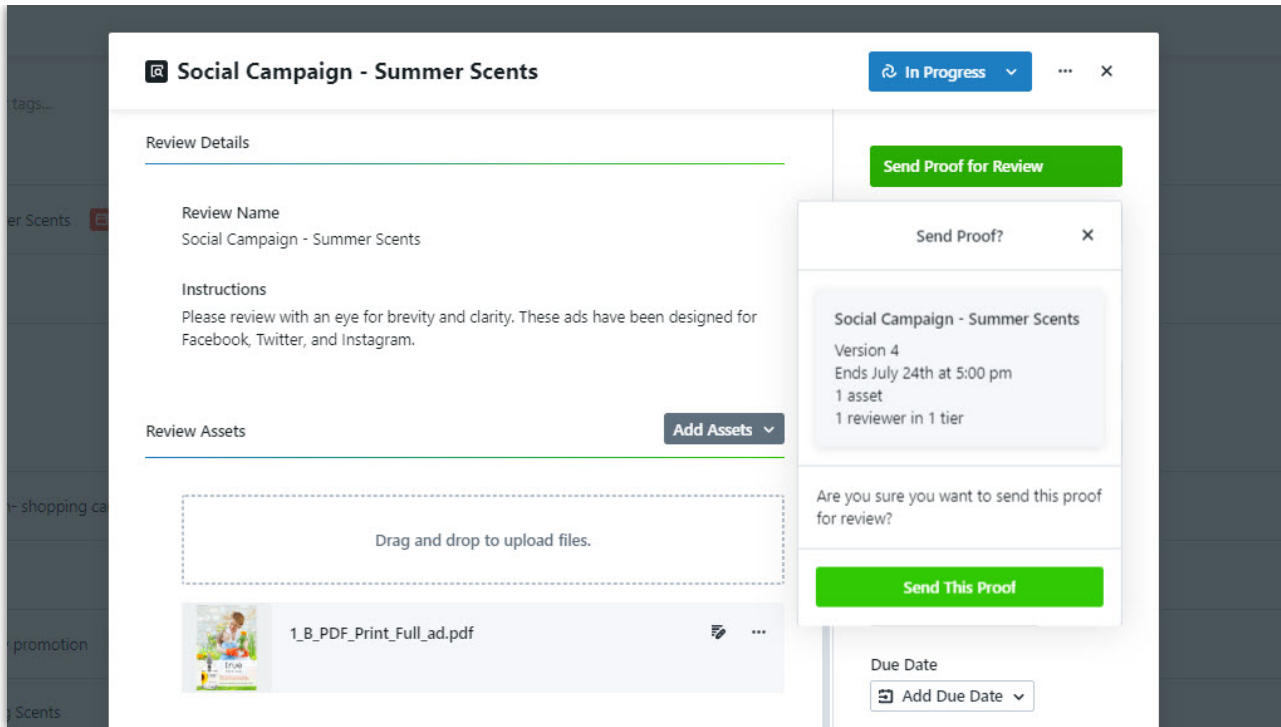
t tags...

er Scents

- shopping ca

promotion

Scents

Social Campaign - Summer Scents

In Progress

···

×

Review Details

Review Name
Social Campaign - Summer Scents

Instructions
Please review with an eye for brevity and clarity. These ads have been designed for Facebook, Twitter, and Instagram.

Review Assets

Add Assets

Drag and drop to upload files.

true

1_B_PDF_Print_Full_ad.pdf

···

Send Proof for Review

Send Proof?

×

Social Campaign - Summer Scents
Version 4
Ends July 24th at 5:00 pm
1 asset
1 reviewer in 1 tier

Are you sure you want to send this proof for review?

Send This Proof

Due Date

Add Due Date